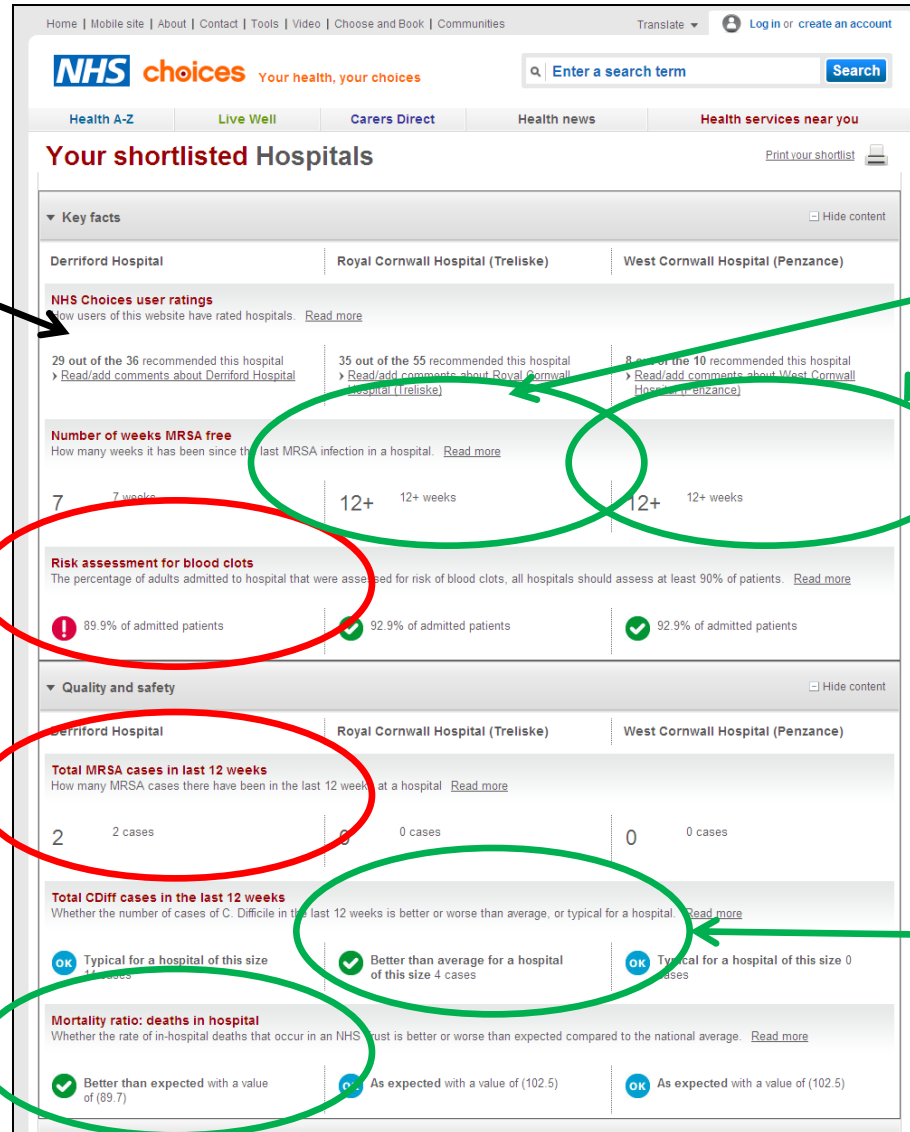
Home | Mobile site | About | Contact | Tools | Video | Choose and Book | Communities

Translate ▾ Log in or create an account

NHS choices Your health, your choices

Enter a search term Search

Health A-Z | Live Well | Carers Direct | Health news | Health services near you

Your shortlisted Hospitals

Print your shortlist

Key facts

Hide content

| Derriford Hospital | Royal Cornwall Hospital (Treliske) | West Cornwall Hospital (Penzance) |
|---|---|---|

NHS Choices user ratings
How users of this website have rated hospitals. Read more

| 29 out of the 36 recommended this hospital › Read/add comments about Derriford Hospital | 35 out of the 55 recommended this hospital › Read/add comments about Royal Cornwall Hospital (Treliske) | 8 out of the 10 recommended this hospital › Read/add comments about West Cornwall Hospital (Penzance) |
|---|---|---|

Number of weeks MRSA free
How many weeks it has been since the last MRSA infection in a hospital. Read more

| 7 7 weeks | 12+ 12+ weeks | 12+ 12+ weeks |
|---|---|---|

Risk assessment for blood clots
The percentage of adults admitted to hospital that were assessed for risk of blood clots, all hospitals should assess at least 90% of patients. Read more

| 89.9% of admitted patients | 92.9% of admitted patients | 92.9% of admitted patients |
|---|---|---|

Quality and safety

Hide content

| Derriford Hospital | Royal Cornwall Hospital (Treliske) | West Cornwall Hospital (Penzance) |
|---|---|---|

Total MRSA cases in last 12 weeks
How many MRSA cases there have been in the last 12 weeks at a hospital Read more

| 2 2 cases | 0 0 cases | 0 0 cases |
|---|---|---|

Total CDiff cases in the last 12 weeks
Whether the number of cases of C. Difficile in the last 12 weeks is better or worse than average, or typical for a hospital. Read more

| OK Typical for a hospital of this size 14 cases | Better than average for a hospital of this size 4 cases | OK Typical for a hospital of this size 0 cases |
|---|---|---|

Mortality ratio: deaths in hospital
Whether the rate of in-hospital deaths that occur in an NHS trust is better or worse than expected compared to the national average. Read more

| Better than expected with a value of (89.7) | OK As expected with a value of (102.5) | OK As expected with a value of (102.5) |
|---|---|---|